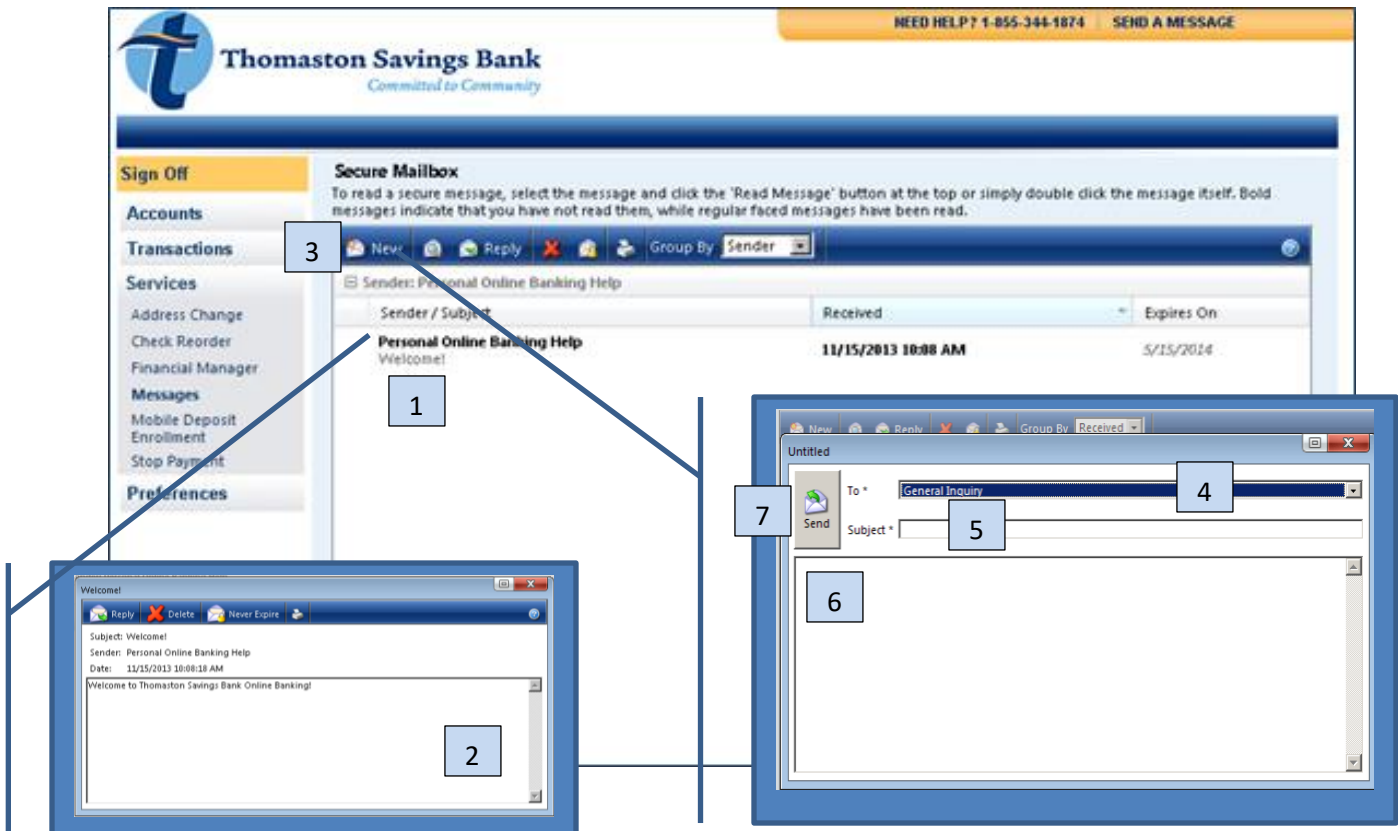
NEED HELP? 1-855-344-1874 SEND A MESSAGE

Thomaston Savings Bank
Committed to Community

Sign Off
Accounts
Transactions
Services
Address Change
Check Reorder
Financial Manager
Messages
Mobile Deposit Enrollment
Stop Payment
Preferences

Secure Mailbox
To read a secure message, select the message and click the 'Read Message' button at the top or simply double click the message itself. Bold messages indicate that you have not read them, while regular faced messages have been read.

3
New Reply Group By Sender

Sender: Personal Online Banking Help

| Sender / Subject | Received | Expires On |
|---|---|---|
| Personal Online Banking Help Welcome! | 11/15/2013 10:08 AM | 5/15/2014 |

1

Welcome!
Reply Delete Never Expire
Subject: Welcome!
Sender: Personal Online Banking Help
Date: 11/15/2013 10:08:18 AM
Welcome to Thomaston Savings Bank Online Banking!

2

New Reply Group By Received
Untitled
To * General Inquiry
4
7
Send
Subject *
5
6